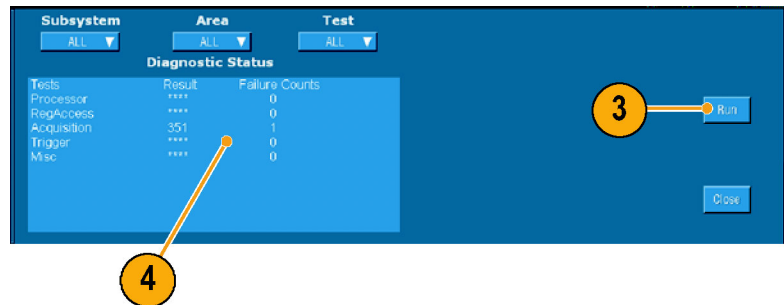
Subsystem
ALL ▼

Area
ALL ▼

Test
ALL ▼

Diagnostic Status

| Tests | Result | Failure Counts |
|---|---|---|
| Processor | **** | 0 |
| RegAccess | **** | 0 |
| Acquisition | 351 | 1 |
| Trigger | **** | 0 |
| Misc | **** | 0 |

3

Run

Close

4